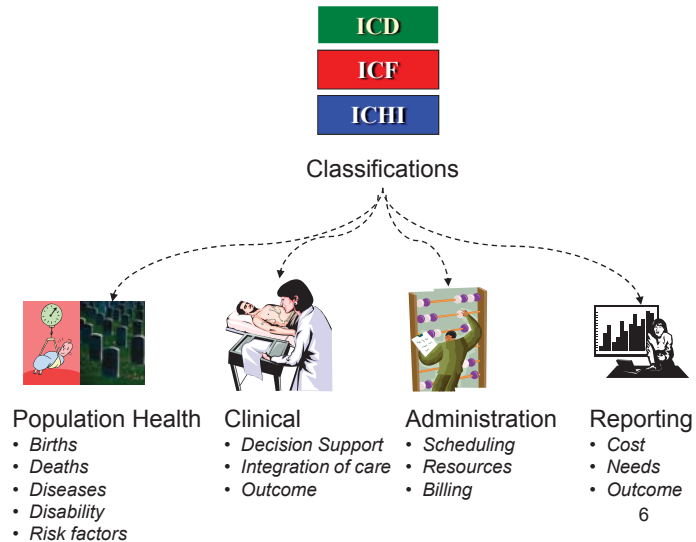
ICD
ICF
ICHI

Classifications

Population Health
• Births
• Deaths
• Diseases
• Disability
• Risk factors

Clinical
• Decision Support
• Integration of care
• Outcome

Administration
• Scheduling
• Resources
• Billing

Reporting
• Cost
• Needs
• Outcome

6